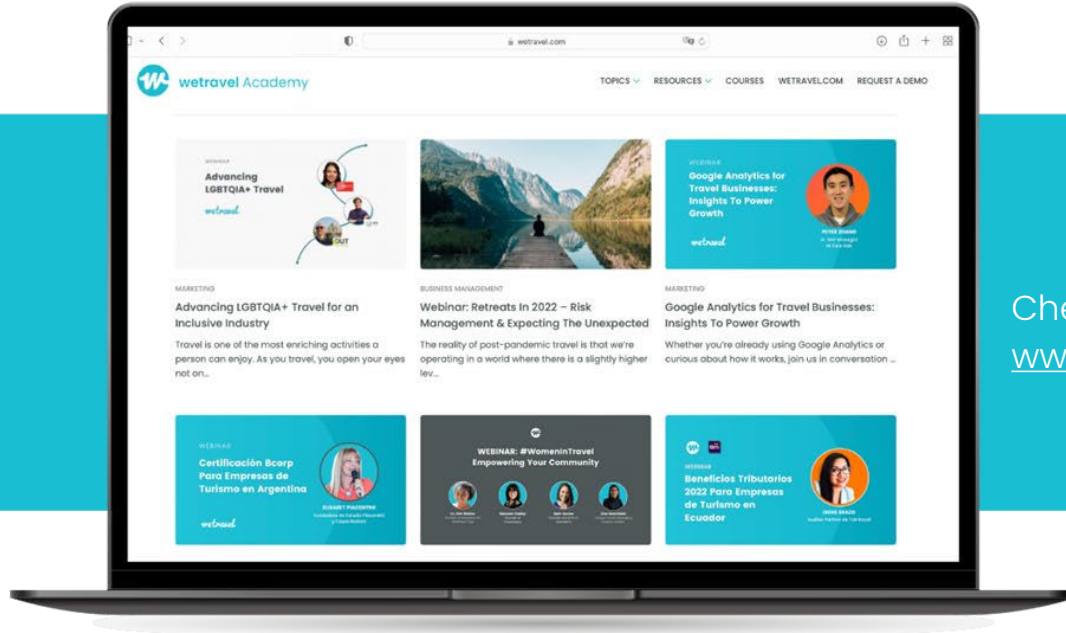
wetravel.com

wetravel Academy

TOPICS RESOURCES COURSES WETRAVEL.COM REQUEST A DEMO

WEBINAR
Advancing LGBTQIA+ Travel
wetravel

MARKETING
Advancing LGBTQIA+ Travel for an Inclusive Industry
Travel is one of the most enriching activities a person can enjoy. As you travel, you open your eyes not on...

BUSINESS MANAGEMENT
Webinar: Retreats In 2022 – Risk Management & Expecting The Unexpected
The reality of post-pandemic travel is that we're operating in a world where there is a slightly higher lev...

WEBINAR
Google Analytics for Travel Businesses: Insights To Power Growth
wetravel
PETER ZHANG

MARKETING
Google Analytics for Travel Businesses: Insights To Power Growth
Whether you're already using Google Analytics or curious about how it works, join us in conversation ...

WEBINAR
Certificación Bcorp Para Empresas de Turismo en Argentina
wetravel
ELISABET PIACENTINI

WEBINAR: #WomeninTravel Empowering Your Community

WEBINAR
Beneficios Tributarios 2022 Para Empresas de Turismo en Ecuador
IRENE BRAZO

Che
ww